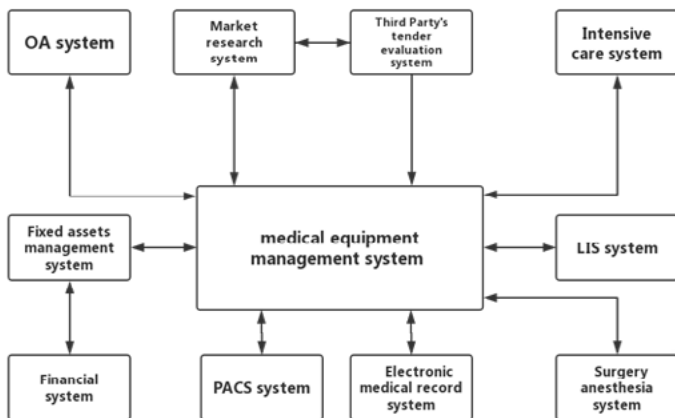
OA system

Market research system

Third Party's tender evaluation system

Intensive care system

Fixed assets management system

medical equipment management system

LIS system

Financial system

PACS system

Electronic medical record system

Surgery anesthesia system